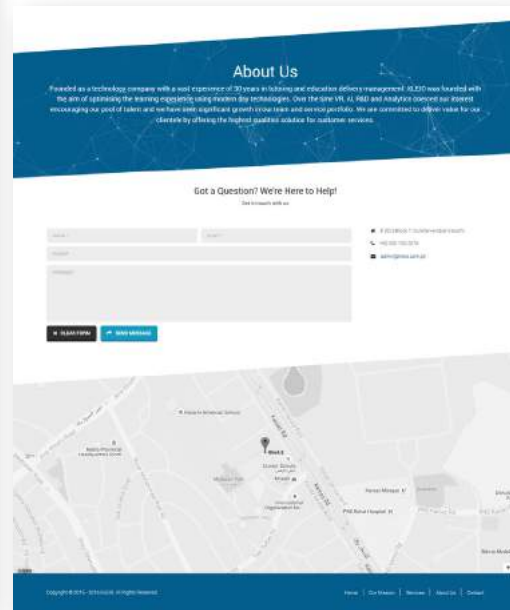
About Us

Founded as a technology company with a vast experience of 30 years in tutoring and education delivery management. XLEIO was founded with the aim of optimising the learning experience using modern day technologies. Over the time VR, AI, R&D and Analytics coerced our interest encouraging our pool of talent and we have seen significant growth in our team and service portfolio. We are committed to deliver value for our clientele by offering the highest qualities solution for customer services.

Got a Question? We're Here to Help!

Get in touch with us

Name

Email

Subject

Message

CLEAR FORM

SEND MESSAGE

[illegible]

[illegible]

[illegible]

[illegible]

Block E

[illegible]

Copyright © 2015 - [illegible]. All Rights Reserved.

Home | Our Mission | Services | About Us | Contact